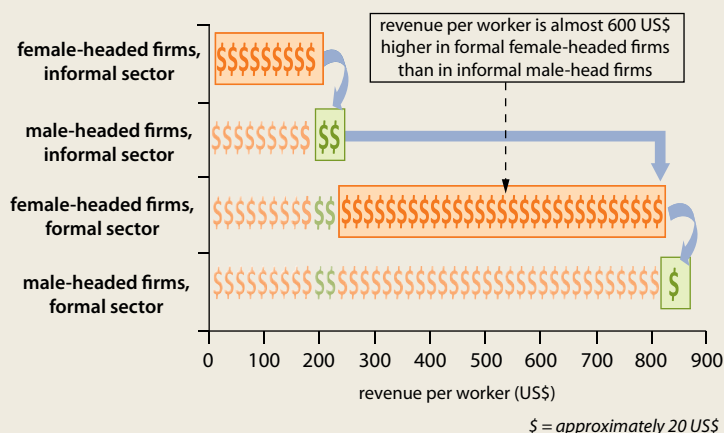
revenue per worker is almost 600 US$ higher in formal female-headed firms than in informal male-head firms

female-headed firms, informal sector
$$$$$$$$$

male-headed firms, informal sector
$$$$$$$$$ $$

female-headed firms, formal sector
$$$$$$$$$ $$ $$$$$$$$$$$$$$$$$$$$$$$$$$$$$$

male-headed firms, formal sector
$$$$$$$$$ $$ $$$$$$$$$$$$$$$$$$$$$$$$$$$$$$ $

0 100 200 300 400 500 600 700 800 900

revenue per worker (US$)

$ = approximately 20 US$